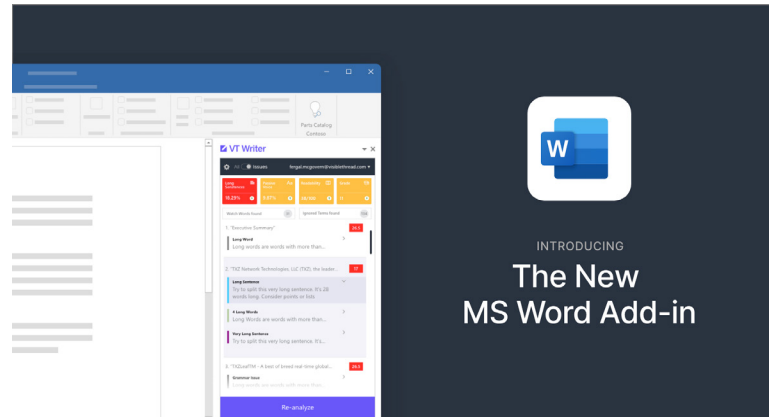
Parts Catalog
Contoso

VT Writer

Issues
fergal.mcgovern@visiblethread.com

Long Sentences
16.25%

Passive
4.87%

Readability

Score

Watch Words found

Ignored Terms found

1. "Executive Summary"

Long Word
Long words are words with more than...

2. "XYZ Network Technologies, LLC (TXE), the leader

Long Sentence
Try to split this very long sentence. It's 28 words long. Consider points or lists

4 Long Words
Long words are words with more than...

Very Long Sentence
Try to split this very long sentence

3. "TxZuralTM - A best of breed real time global...

Grammar Issue

Re-analyze

W

INTRODUCING
The New
MS Word Add-in